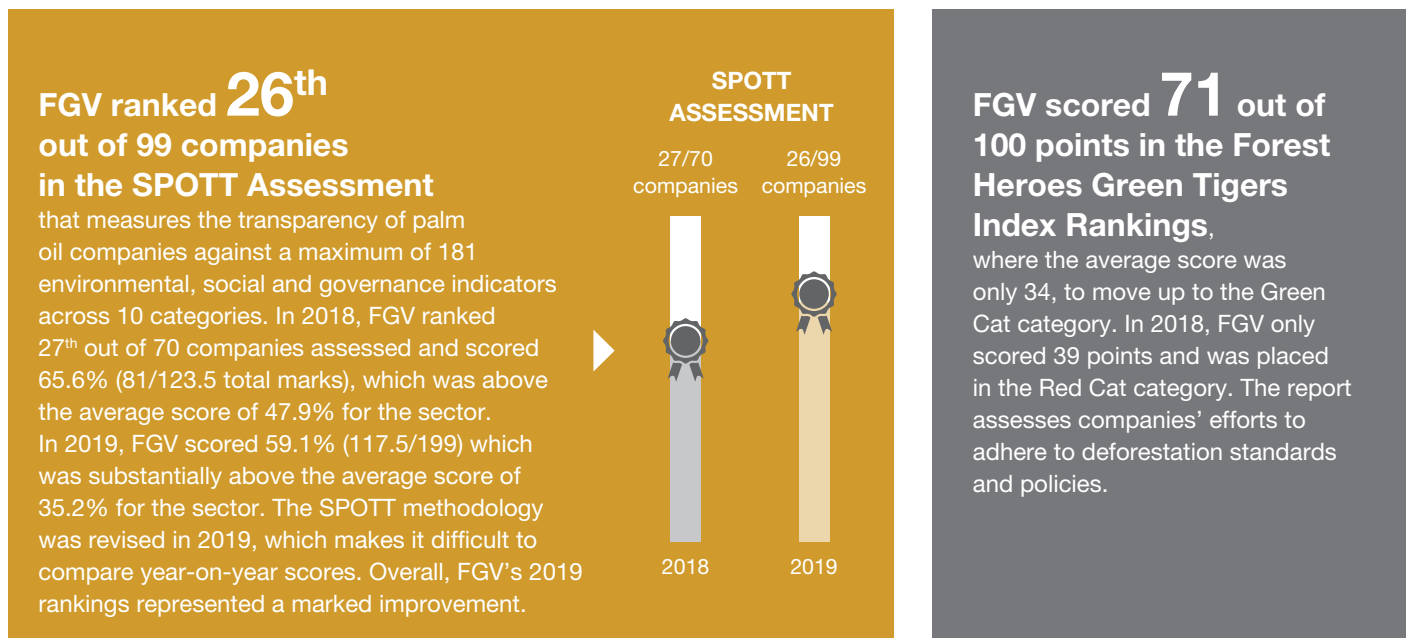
FGV ranked 26th out of 99 companies in the SPOTT Assessment

that measures the transparency of palm oil companies against a maximum of 181 environmental, social and governance indicators across 10 categories. In 2018, FGV ranked 27th out of 70 companies assessed and scored 65.6% (81/123.5 total marks), which was above the average score of 47.9% for the sector. In 2019, FGV scored 59.1% (117.5/199) which was substantially above the average score of 35.2% for the sector. The SPOTT methodology was revised in 2019, which makes it difficult to compare year-on-year scores. Overall, FGV's 2019 rankings represented a marked improvement.

SPOTT ASSESSMENT

27/70 companies

26/99 companies

2018

2019

FGV scored 71 out of 100 points in the Forest Heroes Green Tigers Index Rankings, where the average score was only 34, to move up to the Green Cat category. In 2018, FGV only scored 39 points and was placed in the Red Cat category. The report assesses companies' efforts to adhere to deforestation standards and policies.